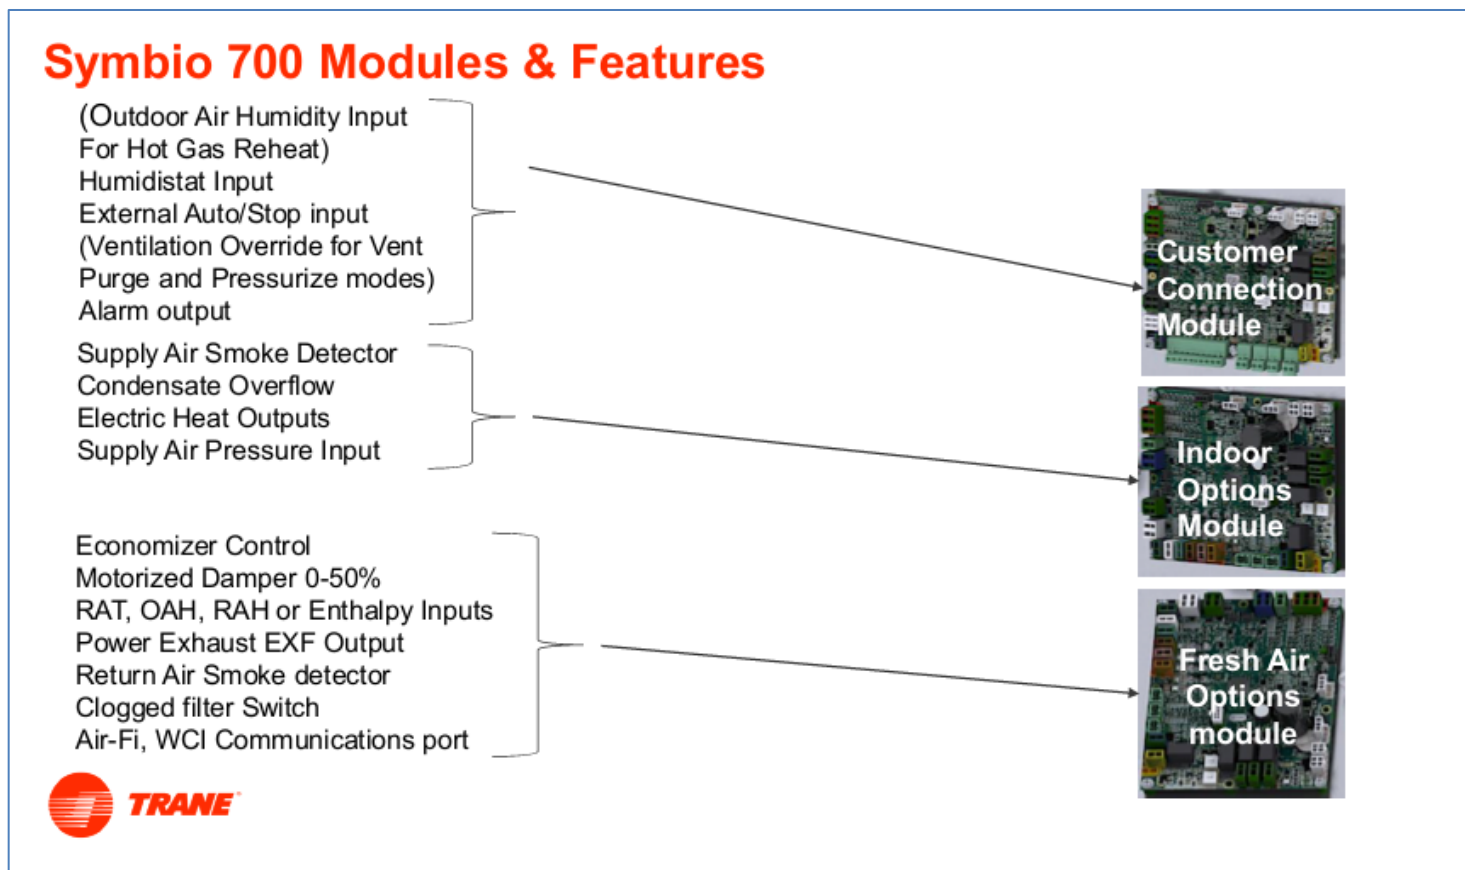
Symbio 700 Modules & Features

(Outdoor Air Humidity Input For Hot Gas Reheat)
Humidistat Input
External Auto/Stop input
(Ventilation Override for Vent Purge and Pressurize modes)
Alarm output

Supply Air Smoke Detector
Condensate Overflow
Electric Heat Outputs
Supply Air Pressure Input

Economizer Control
Motorized Damper 0-50%
RAT, OAH, RAH or Enthalpy Inputs
Power Exhaust EXF Output
Return Air Smoke detector
Clogged filter Switch
Air-Fi, WCI Communications port

Customer Connection Module

Indoor Options Module

Fresh Air Options module

TRANE